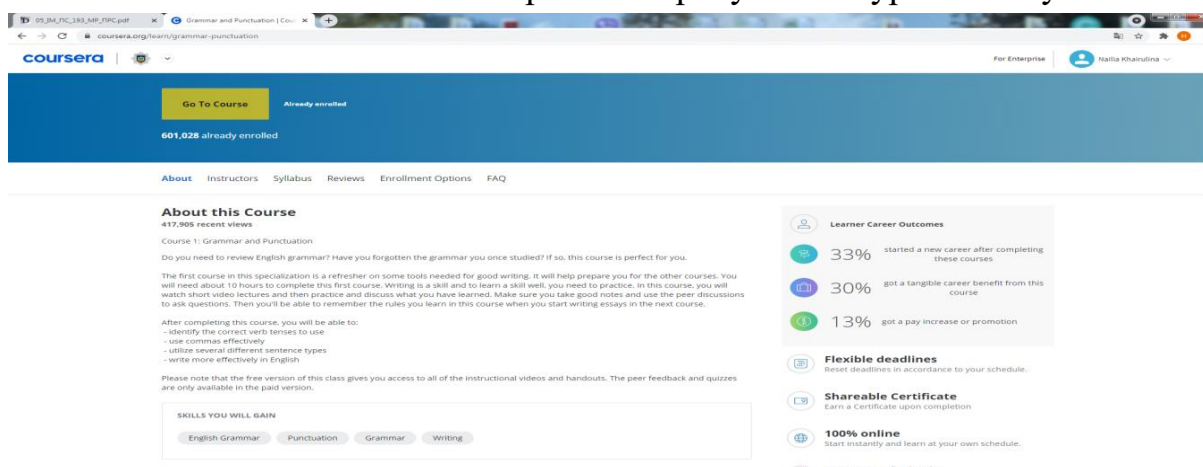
05_ВМ_ПС_193_МР_ПРС.pdf
Grammar and Punctuation | Cou
coursera.org/learn/grammar-punctuation

coursera

For Enterprise
Nailia Khairulina

Go To Course
Already enrolled
601,028 already enrolled

About Instructors Syllabus Reviews Enrollment Options FAQ

About this Course
417,905 recent views

Course 1: Grammar and Punctuation

Do you need to review English grammar? Have you forgotten the grammar you once studied? If so, this course is perfect for you.

The first course in this specialization is a refresher on some tools needed for good writing. It will help prepare you for the other courses. You will need about 10 hours to complete this first course. Writing is a skill and to learn a skill well, you need to practice. In this course, you will watch short video lectures and then practice and discuss what you have learned. Make sure you take good notes and use the peer discussions to ask questions. Then you'll be able to remember the rules you learn in this course when you start writing essays in the next course.

After completing this course, you will be able to:
- identify the correct verb tenses to use
- use commas effectively
- utilize several different sentence types
- write more effectively in English

Please note that the free version of this class gives you access to all of the instructional videos and handouts. The peer feedback and quizzes are only available in the paid version.

SKILLS YOU WILL GAIN
English Grammar Punctuation Grammar Writing

Learner Career Outcomes
33% started a new career after completing these courses
30% got a tangible career benefit from this course
13% got a pay increase or promotion

Flexible deadlines
Reset deadlines in accordance to your schedule.

Shareable Certificate
Earn a Certificate upon completion

100% online
Start instantly and learn at your own schedule.